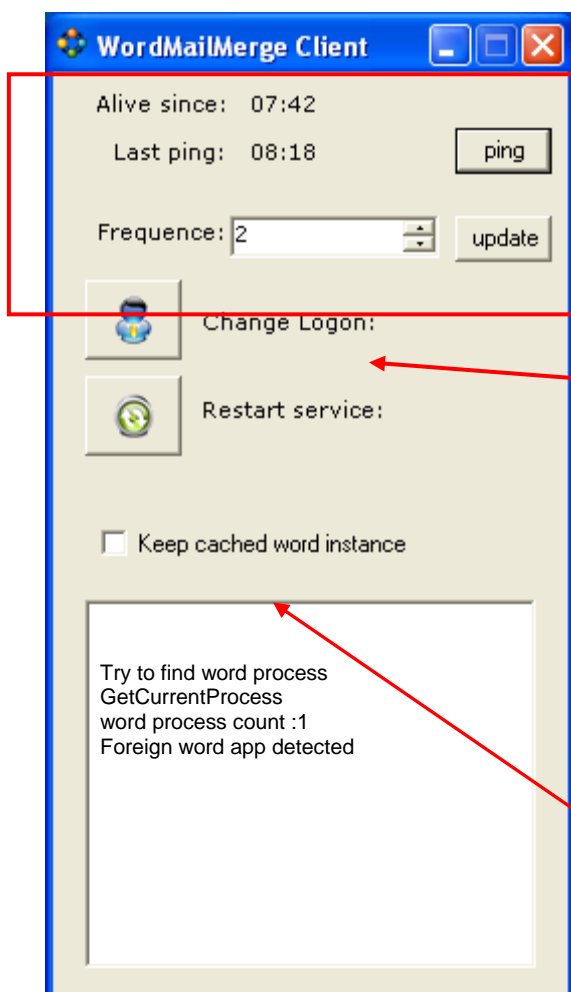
WordMailMerge Client

Alive since: 07:42

Last ping: 08:18

ping

Frequence: 2

update

Change Logon:

Restart service:

Keep cached word instance

Try to find word process
GetCurrentProcess
word process count :1
Foreign word app detected